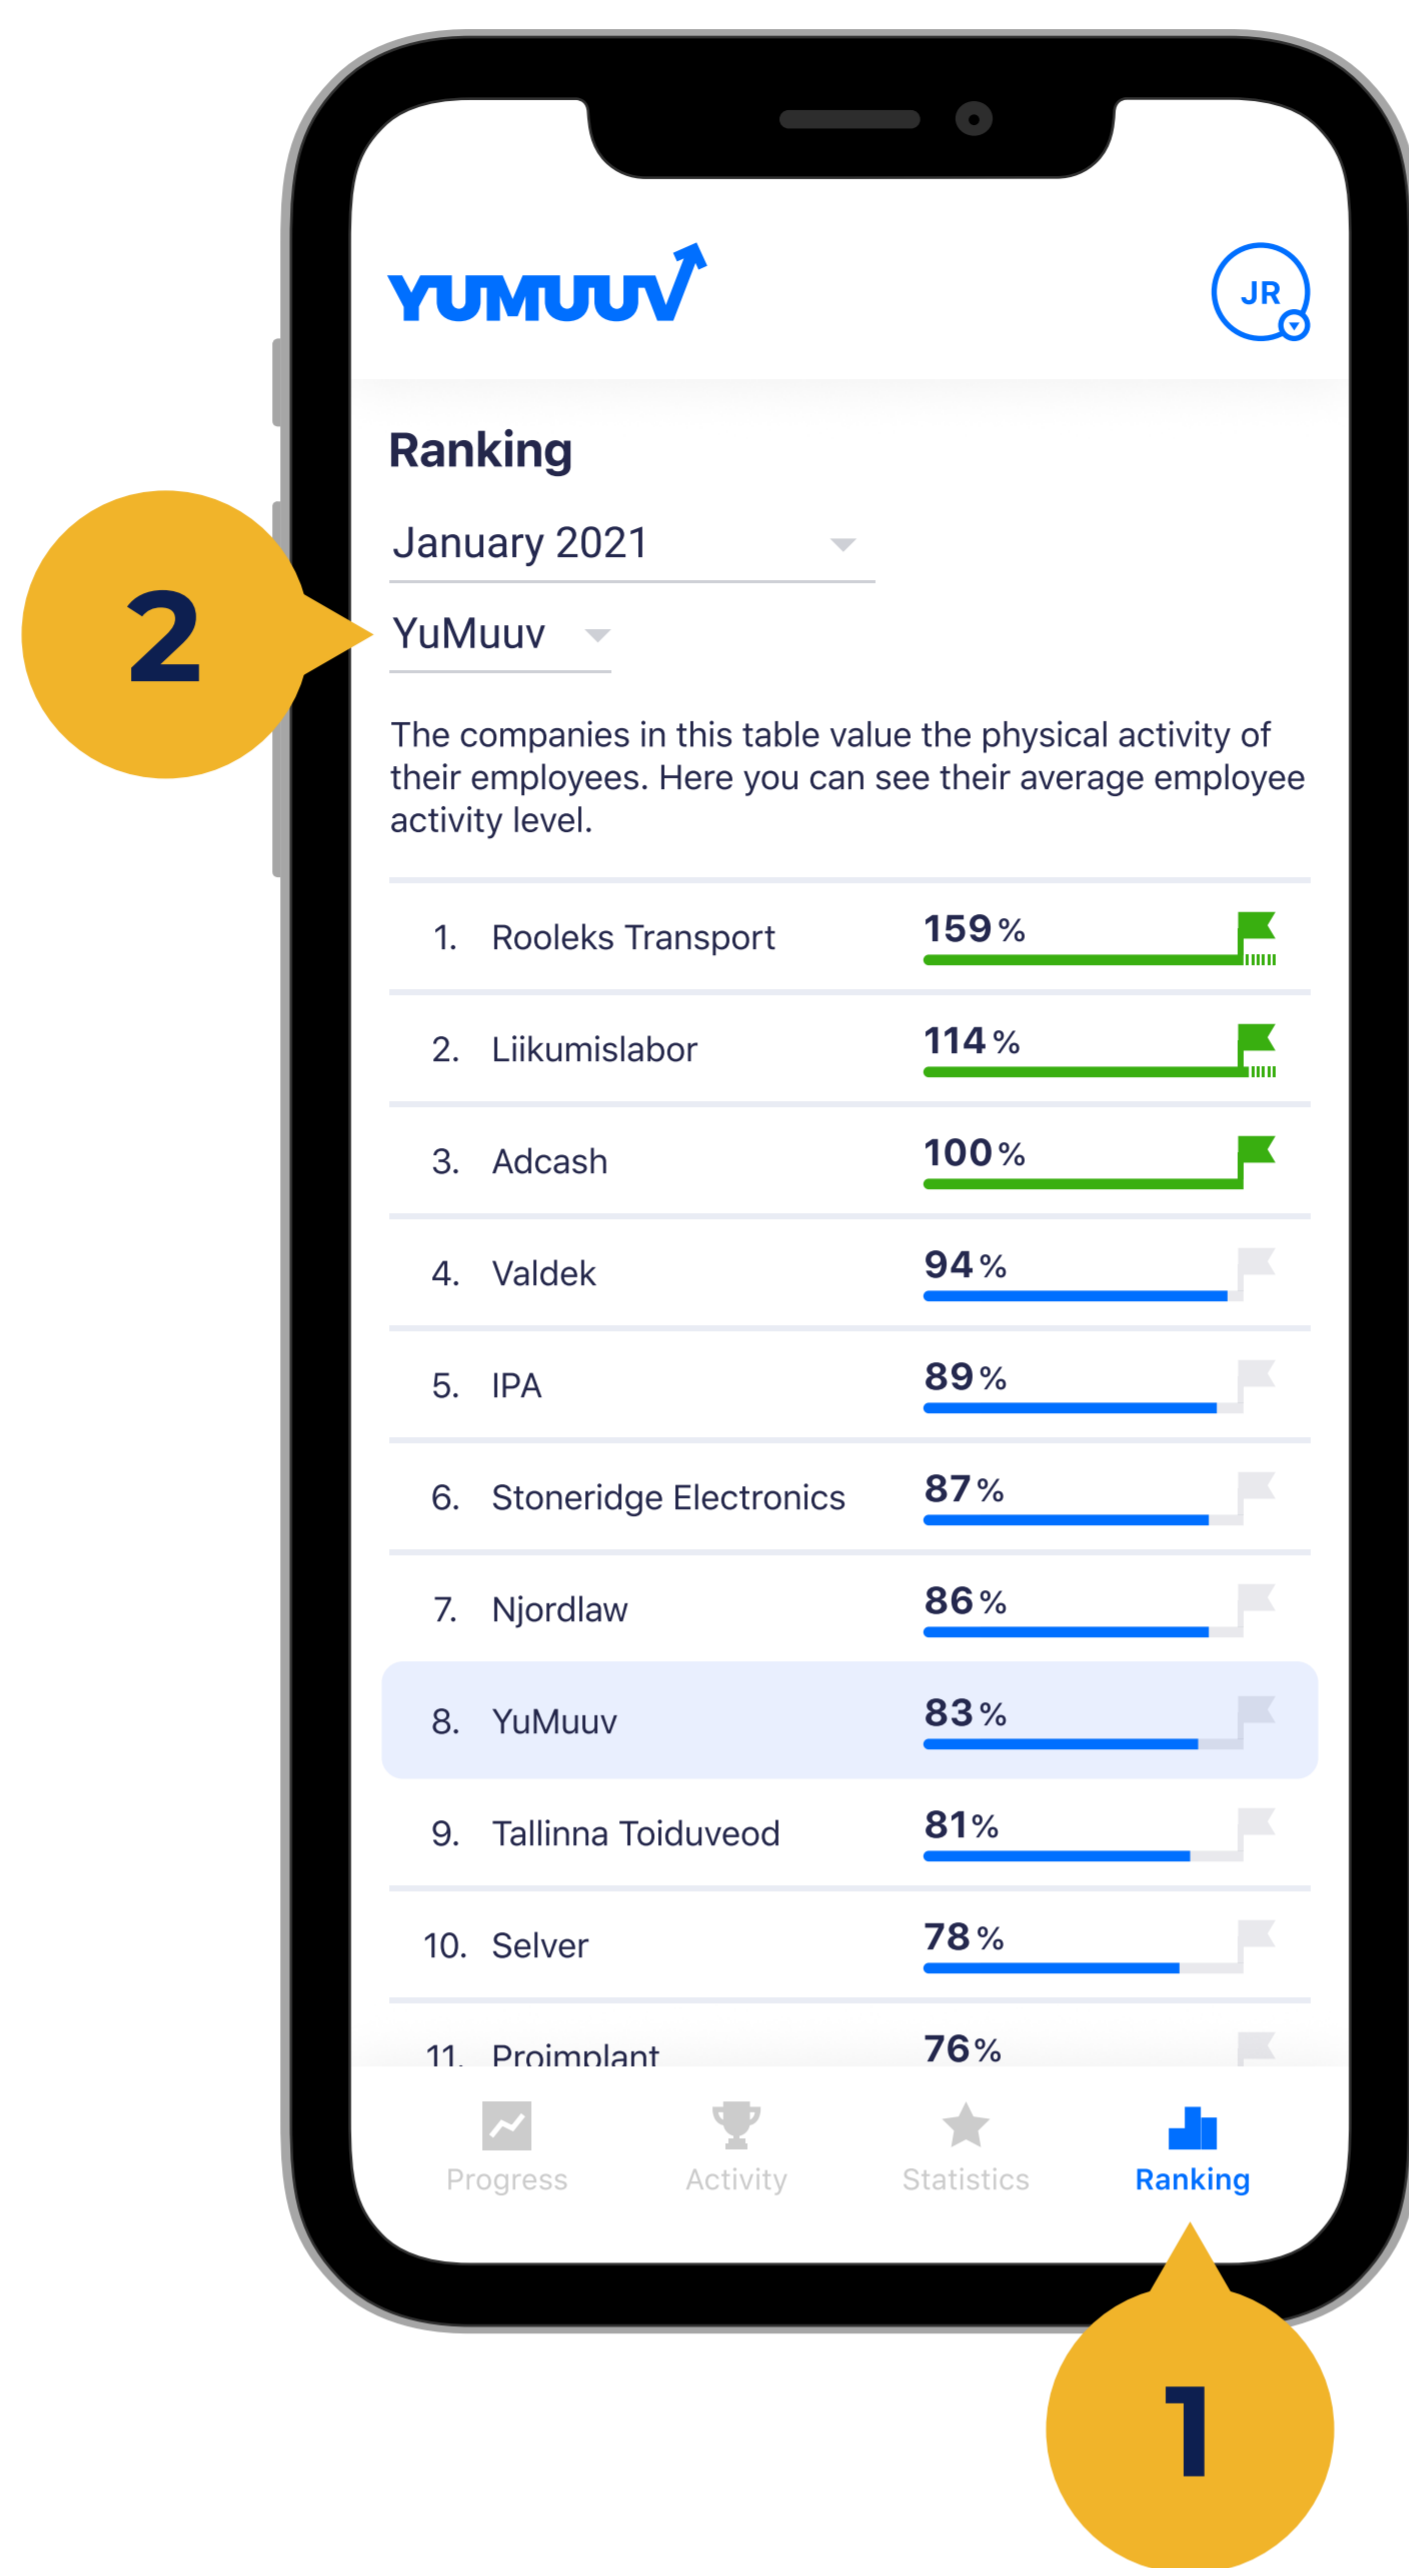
YUMUUV

JR

Ranking

January 2021

YuMuuv

2

The companies in this table value the physical activity of their employees. Here you can see their average employee activity level.

| | | |
|---|---|---|
| 1. | Rooleks Transport | 159 % |
| 2. | Liikumislabor | 114 % |
| 3. | Adcash | 100 % |
| 4. | Valdek | 94 % |
| 5. | IPA | 89 % |
| 6. | Stoneridge Electronics | 87 % |
| 7. | Njordlaw | 86 % |
| 8. | YuMuuv | 83 % |
| 9. | Tallinna Toiduveod | 81 % |
| 10. | Selver | 78 % |
| 11. | Proimplant | 76 % |

Progress Activity Statistics Ranking

1